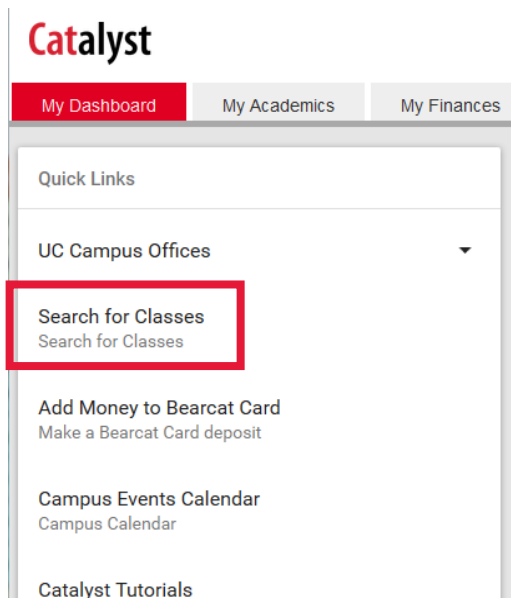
Catalyst

My Dashboard
My Academics
My Finances

Quick Links

UC Campus Offices

Search for Classes
Search for Classes

Add Money to Bearcat Card
Make a Bearcat Card deposit

Campus Events Calendar
Campus Calendar

Catalyst Tutorials